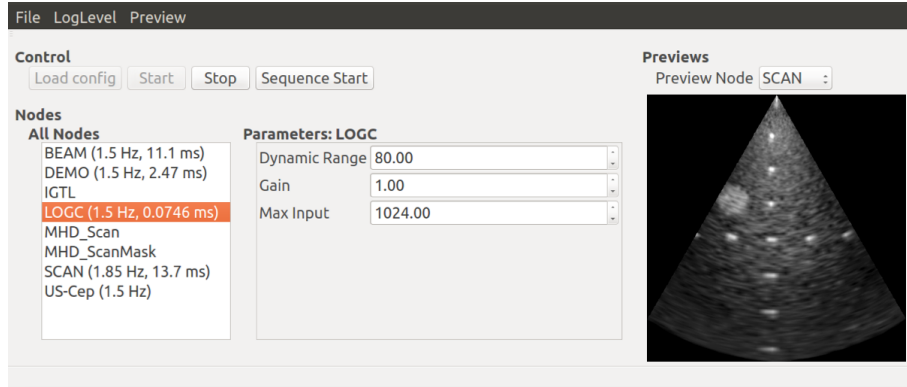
File LogLevel Preview

Control
Load config Start Stop Sequence Start

Nodes
All Nodes
BEAM (1.5 Hz, 11.1 ms)
DEMO (1.5 Hz, 2.47 ms)
IGTL
LOGC (1.5 Hz, 0.0746 ms)
MHD_Scan
MHD_ScanMask
SCAN (1.85 Hz, 13.7 ms)
US-Cep (1.5 Hz)

Parameters: LOGC
| Dynamic Range | 80.00 |
|---|---|
| Gain | 1.00 |
| Max Input | 1024.00 |

Previews
Preview Node SCAN